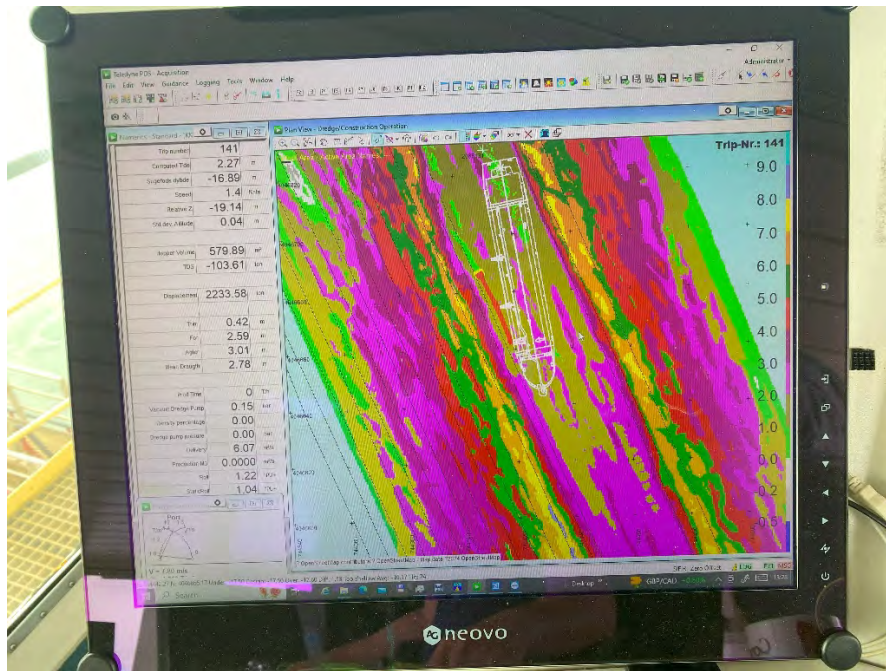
Teledyne PDS - Acquisition

File Edit View Guidance Logging Tools Window Help

Administrator

Numeric - Standard

Plan View - Dredge/Construction Operation

Trip-Nr.: 141

| Trip number | 141 | |
|---|---|---|
| Corrected Tide | 2.27 | m |
| Draghead depth | -16.89 | m |
| Speed | 1.4 | knots |
| Relative Z | -19.14 | m |
| Std dev. Altitude | 0.04 | m |
| Hopper Volume | 579.89 | m³ |
| TDS | -103.61 | ton |
| Displacement | 2233.58 | ton |
| Trim | 0.42 | m |
| Fw | 2.59 | m |
| Aft | 3.01 | m |
| Mean Draught | 2.78 | m |
| Pool Time | 0 | hh |
| Vacuum Dredge Pump | 0.15 | bar |
| Density percentage | 0.00 | |
| Dredge pump pressure | 0.00 | bar |
| Velocity | 6.07 | m/s |
| Production MJ | 0.0000 | m³/s |
| Sol | 1.22 | t/m³ |
| Standard | 1.04 | t/m³ |

Port

9.0
8.0
7.0
6.0
5.0
4.0
3.0
2.0
1.0
0.0
0.2
0.5

V = 1.00 m/s

Search

Desk up

GBP/CAD

neovo